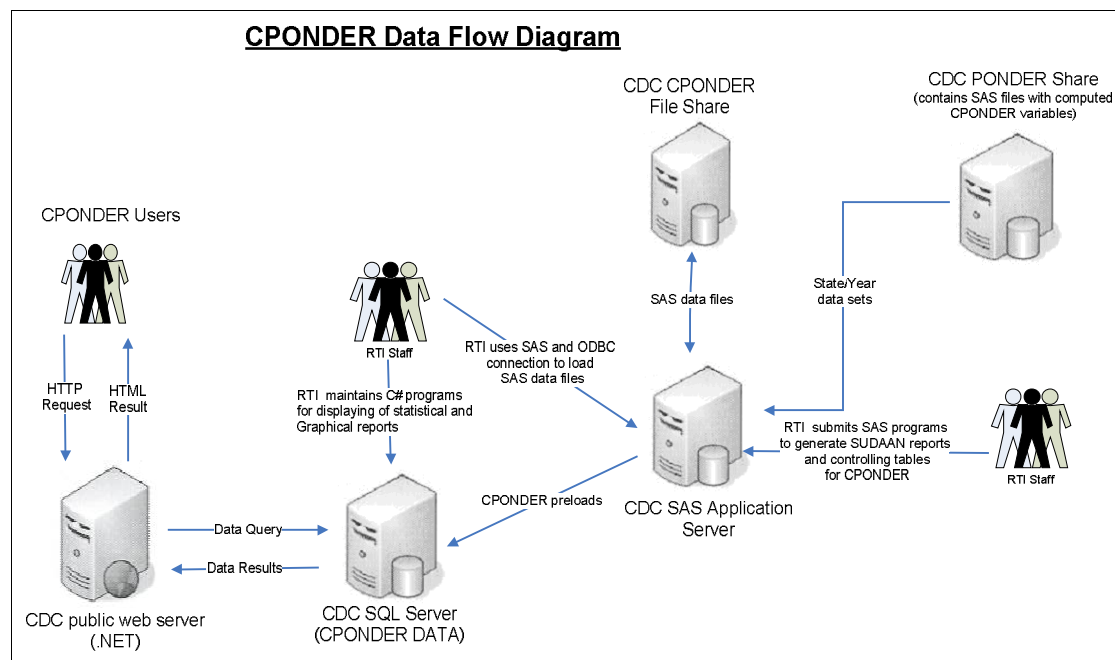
CPONDER Data Flow Diagram

CDC CPONDER File Share

CDC PONDER Share (contains SAS files with computed CPONDER variables)

CPONDER Users

SAS data files

State/Year data sets

RTI Staff

RTI uses SAS and ODBC connection to load SAS data files

HTTP Request

HTML Result

RTI maintains C# programs for displaying of statistical and Graphical reports

RTI submits SAS programs to generate SUDAAN reports and controlling tables for CPONDER

RTI Staff

CPONDER preloads

CDC SAS Application Server

Data Query

Data Results

CDC public web server (.NET)

CDC SQL Server (CPONDER DATA)